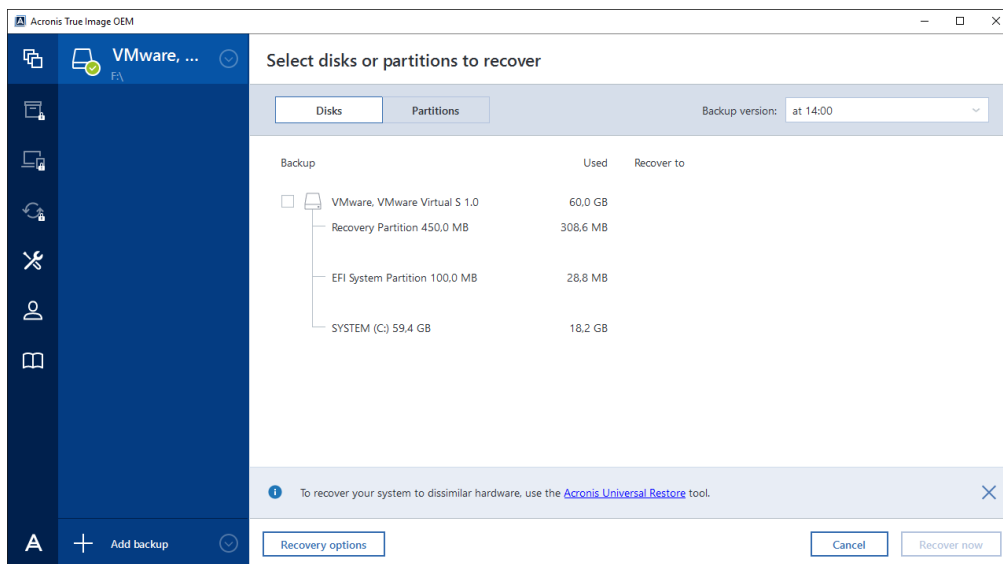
Acronis True Image OEM

VMware, ...
F:\

Select disks or partitions to recover

Disks | Partitions

Backup version: at 14:00

| Backup | Used | Recover to |
|---|---|---|
| VMware, VMware Virtual S 1.0 | 60,0 GB | |
| Recovery Partition 450,0 MB | 308,6 MB | |
| EFI System Partition 100,0 MB | 28,8 MB | |
| SYSTEM (C:) 59,4 GB | 18,2 GB | |

To recover your system to dissimilar hardware, use the Acronis Universal Restore tool.

Add backup

Recovery options

Cancel

Recover now